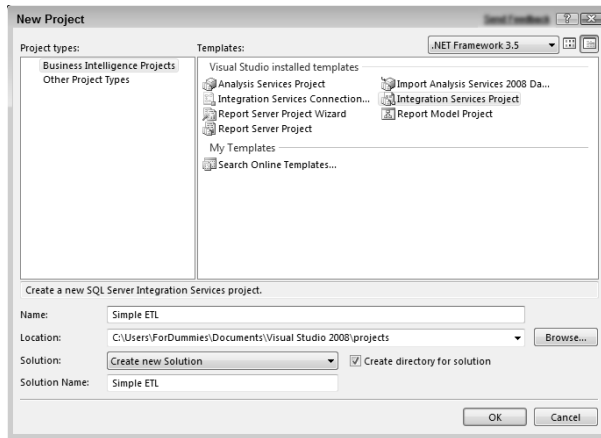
New Project

Send Feedback ? X

Project types:

Business Intelligence Projects
Other Project Types

Templates:

.NET Framework 3.5

Visual Studio installed templates

Analysis Services Project
Integration Services Connection...
Report Server Project Wizard
Report Server Project
Import Analysis Services 2008 Da...
Integration Services Project
Report Model Project

My Templates

Search Online Templates...

Create a new SQL Server Integration Services project.

Name: Simple ETL

Location: C:\Users\ForDummies\Documents\Visual Studio 2008\projects

Browse...

Solution: Create new Solution

Create directory for solution

Solution Name: Simple ETL

OK

Cancel